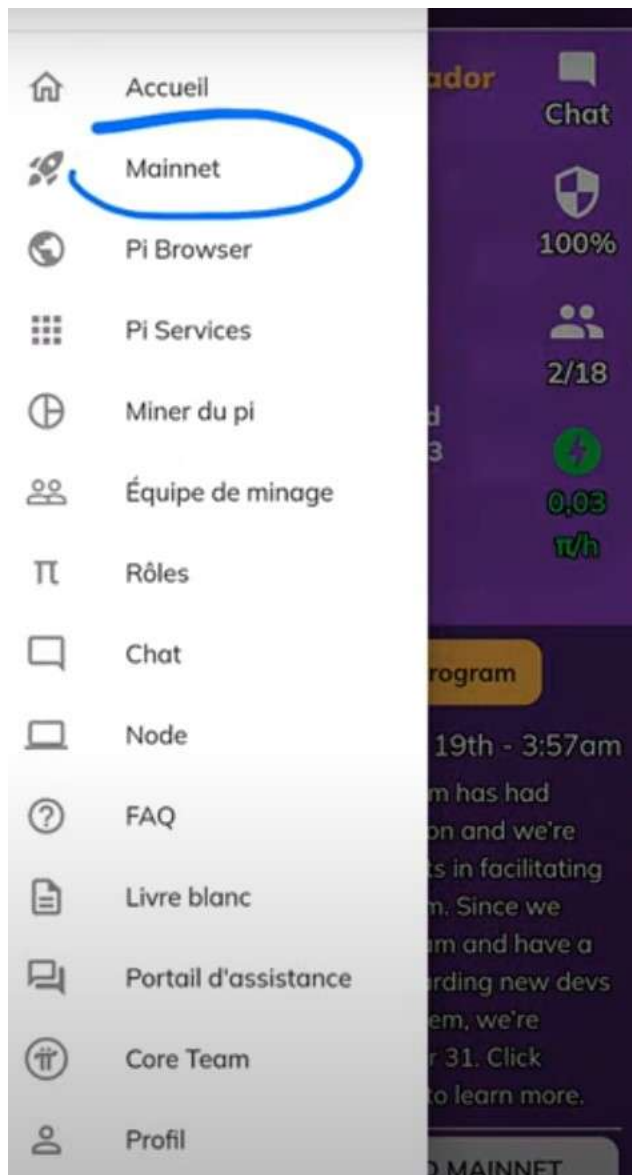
Accueil
Mainnet
Pi Browser
Pi Services
Miner du pi
Équipe de minage
π Rôles
Chat
Node
FAQ
Livre blanc
Portail d'assistance
Core Team
Profil

ador
Chat
100%
2/18
d
3
0,03
π/h
rogram
19th - 3:57am
m has had
on and we're
s in facilitating
m. Since we
m and have a
rding new devs
em, we're
r 31. Click
to learn more.
MAINNET